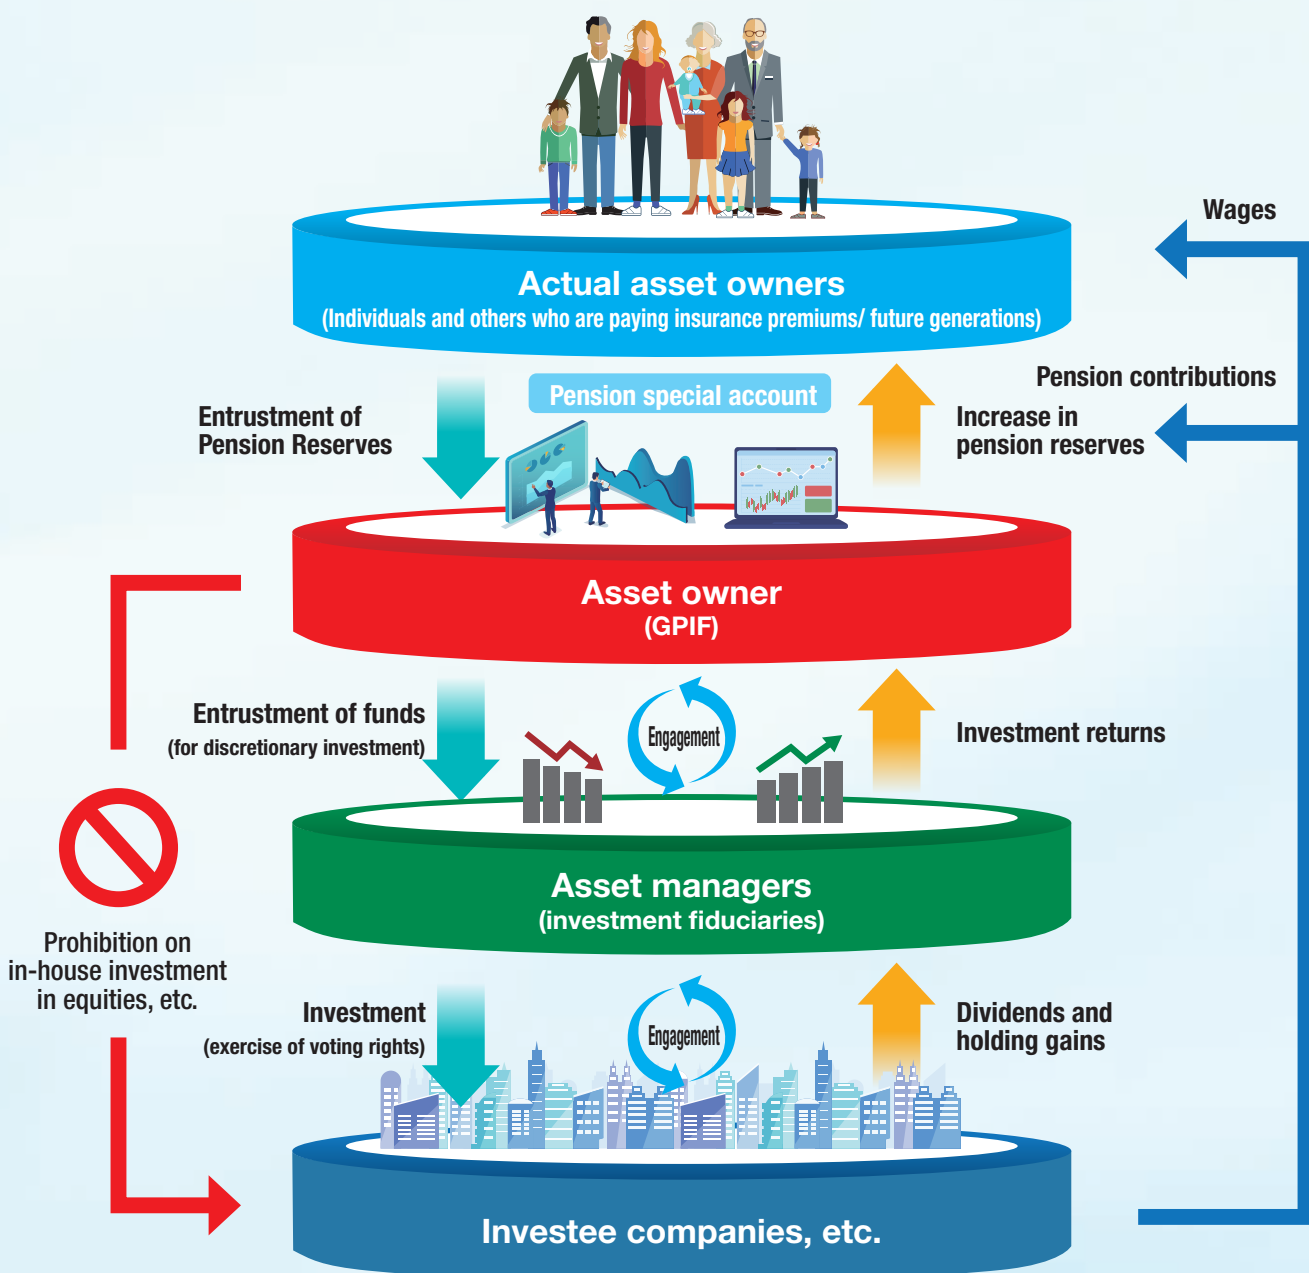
Wages

Actual asset owners
(Individuals and others who are paying insurance premiums/ future generations)

Pension special account

Entrustment of Pension Reserves

Pension contributions

Increase in pension reserves

Asset owner
(GPIF)

Entrustment of funds
(for discretionary investment)

Engagement

Investment returns

Asset managers
(investment fiduciaries)

Prohibition on in-house investment in equities, etc.

Investment
(exercise of voting rights)

Engagement

Dividends and holding gains

Investee companies, etc.